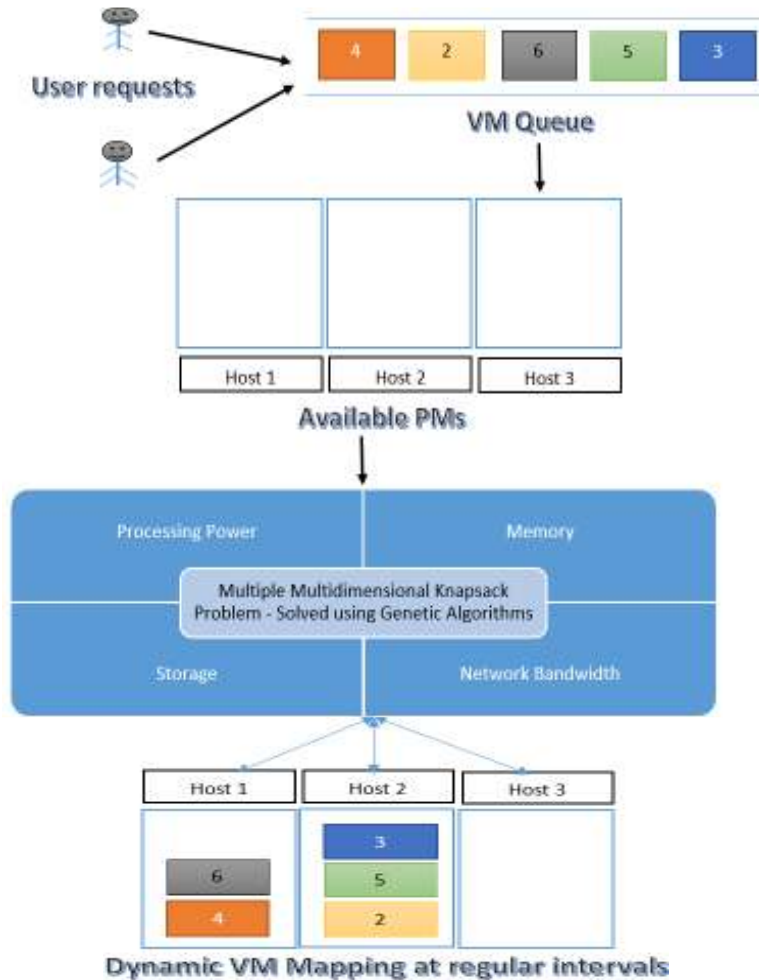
User requests

4 2 6 5 3

VM Queue

Host 1 Host 2 Host 3

Available PMs

Processing Power

Memory

Multiple Multidimensional Knapsack Problem - Solved using Genetic Algorithms

Storage

Network Bandwidth

Host 1 Host 2 Host 3

6
4

3
5
2

Dynamic VM Mapping at regular intervals